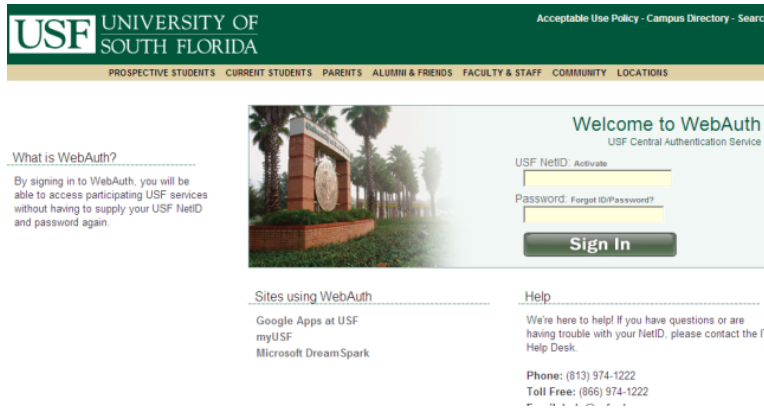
USF UNIVERSITY OF SOUTH FLORIDA

Acceptable Use Policy - Campus Directory - Searc

PROSPECTIVE STUDENTS CURRENT STUDENTS PARENTS ALUMNI & FRIENDS FACULTY & STAFF COMMUNITY LOCATIONS

What is WebAuth?

By signing in to WebAuth, you will be able to access participating USF services without having to supply your USF NetID and password again.

Welcome to WebAuth
USF Central Authentication Service

USF NetID: Activate

Password: Forgot ID/Password?

Sign In

Sites using WebAuth

Google Apps at USF
myUSF
Microsoft DreamSpark

Help

We're here to help! If you have questions or are having trouble with your NetID, please contact the I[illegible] Help Desk.

Phone: (813) 974-1222
Toll Free: (866) 974-1222
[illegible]